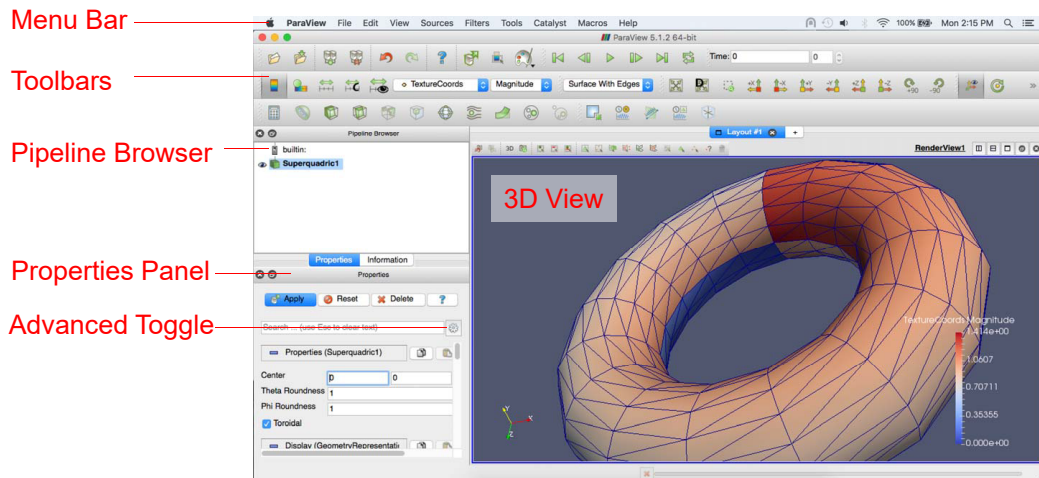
Menu Bar

Toolbars

Pipeline Browser

Properties Panel

Advanced Toggle

ParaView File Edit View Sources Filters Tools Catalyst Macros Help

100% Mon 2:15 PM

ParaView 5.1.2 64-bit

Time: 0

0

TextureCoords

Magnitude

Surface With Edges

+90

-90

Pipeline Browser

builtin:

Superquadric1

Properties

Information

Properties

Apply

Reset

Delete

?

Search ... (use Esc to clear text)

Properties (Superquadric1)

Center

0

0

Theta Roundness

1

Phi Roundness

1

Toroidal

Display (GeometryRepresentatio

Layout #1

+

3D

RenderView1

3D View

TextureCoords Magnitude

1.414e+00

1.0607

0.70711

0.35355

0.000e+00

Y

X

Z